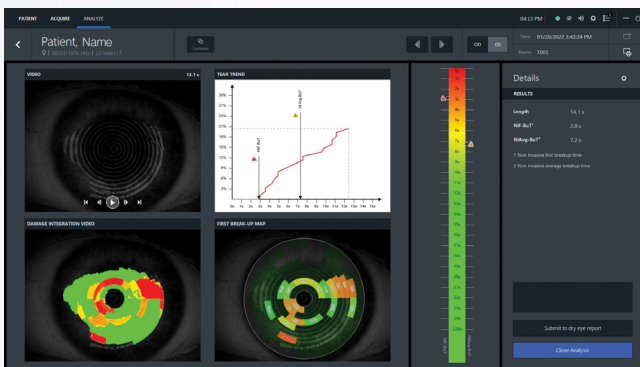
PATIENT ACQUIRE ANALYZE

04:13 PM

Patient, Name

08/03/1978 (40) | 225686117

Compare

OD OS

Time 01/20/2022 3:43:34 PM

Name T001

VIDEO

13.1 s

TEAR TREND

24%
22%
20%
18%
16%
14%
12%
10%
8%
6%
4%
2%
0%

NIF-BuT
NIAvg-BuT

0s 1s 2s 3s 4s 5s 6s 7s 8s 9s 10s 11s 12s 13s 14s 15s

DAMAGE INTEGRATION VIDEO

FIRST BREAK-UP MAP

1s
2s
3s
4s
5s
6s
7s
8s
9s
10s
11s
12s
13s
14s
15s
16s
17s
18s
19s
20s
21s
22s
23s
24s
>24s

NIF-BuT

NIAvg-BuT

Details

RESULTS

Length 14.1 s

NIF-BuT¹ 2.8 s

NIAvg-BuT² 7.2 s

1 Non invasive first breakup time

2 Non invasive average breakup time

Submit to dry eye report

Close Analysis